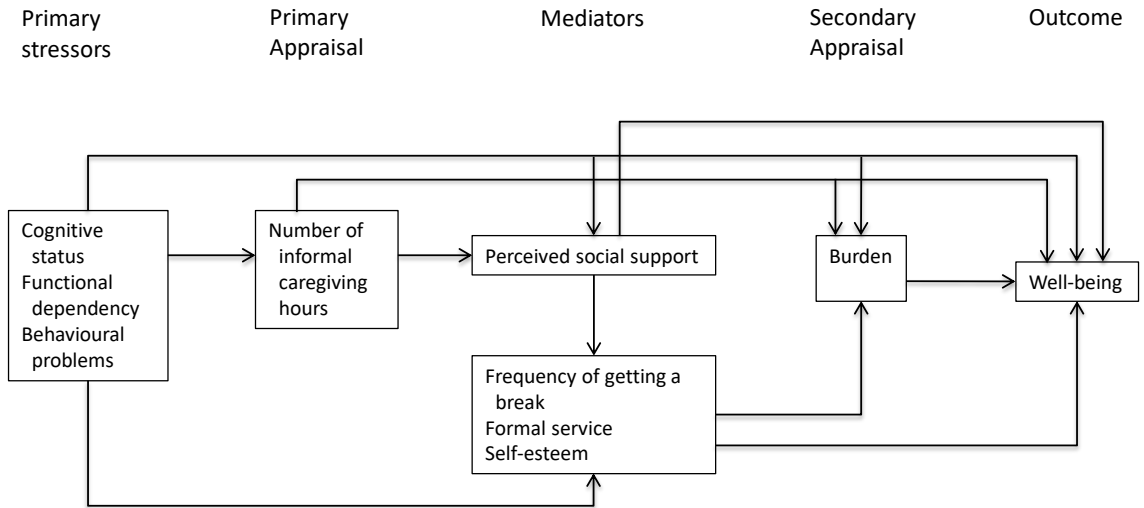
Primary stressors

Primary Appraisal

Mediators

Secondary Appraisal

Outcome

Cognitive status
Functional dependency
Behavioural problems

Number of informal caregiving hours

Perceived social support

Burden

Well-being

Frequency of getting a break
Formal service
Self-esteem